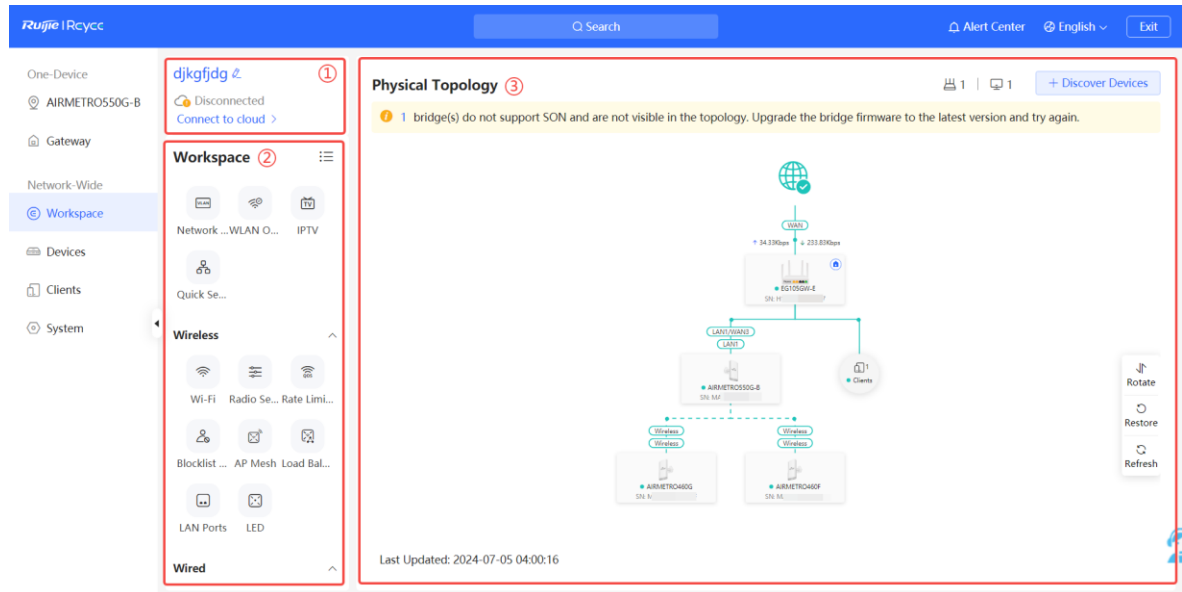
Ruijie | Reyee
Search
Alert Center English Exit

One-Device
AIRMETRO550G-B
Gateway
Network-Wide
Workspace
Devices
Clients
System

djkgfjdg ①
Disconnected
Connect to cloud >

Workspace ②
Network ... WLAN O... IPTV
Quick Se...
Wireless
Wi-Fi Radio Se... Rate Limi...
Blocklist ... AP Mesh Load Bal...
LAN Ports LED
Wired

Physical Topology ③
1 1 + Discover Devices
1 bridge(s) do not support SON and are not visible in the topology. Upgrade the bridge firmware to the latest version and try again.

WAN
↑ 34.33Kbps ↓ 233.83Kbps
EG105GW-E
SN: H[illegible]7
LAN1/WAN3
LAN1
AIRMETRO550G-B
SN: M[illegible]
1
Clients
Wireless
Wireless
AIRMETRO460G
SN: M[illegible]
Wireless
Wireless
AIRMETRO460F
SN: M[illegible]

Rotate
Restore
Refresh

Last Updated: 2024-07-05 04:00:16